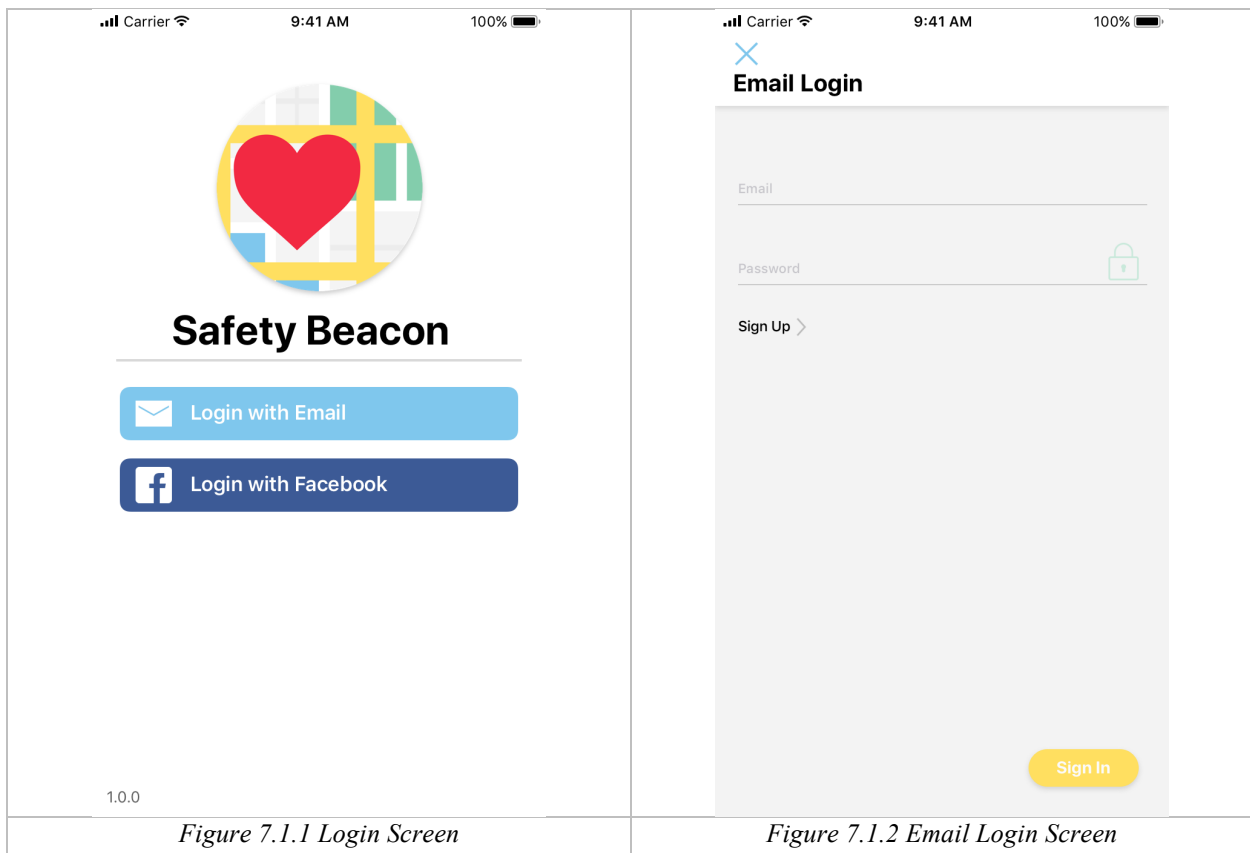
| Carrier 9:41 AM 100%<br><br>Safety Beacon<br><br>Login with Email<br><br>Login with Facebook<br><br>1.0.0 | Carrier 9:41 AM 100%<br><br>Email Login<br><br>Email<br><br>Password<br><br>Sign Up<br><br>Sign In |
|---|---|
| Figure 7.1.1 Login Screen | Figure 7.1.2 Email Login Screen |